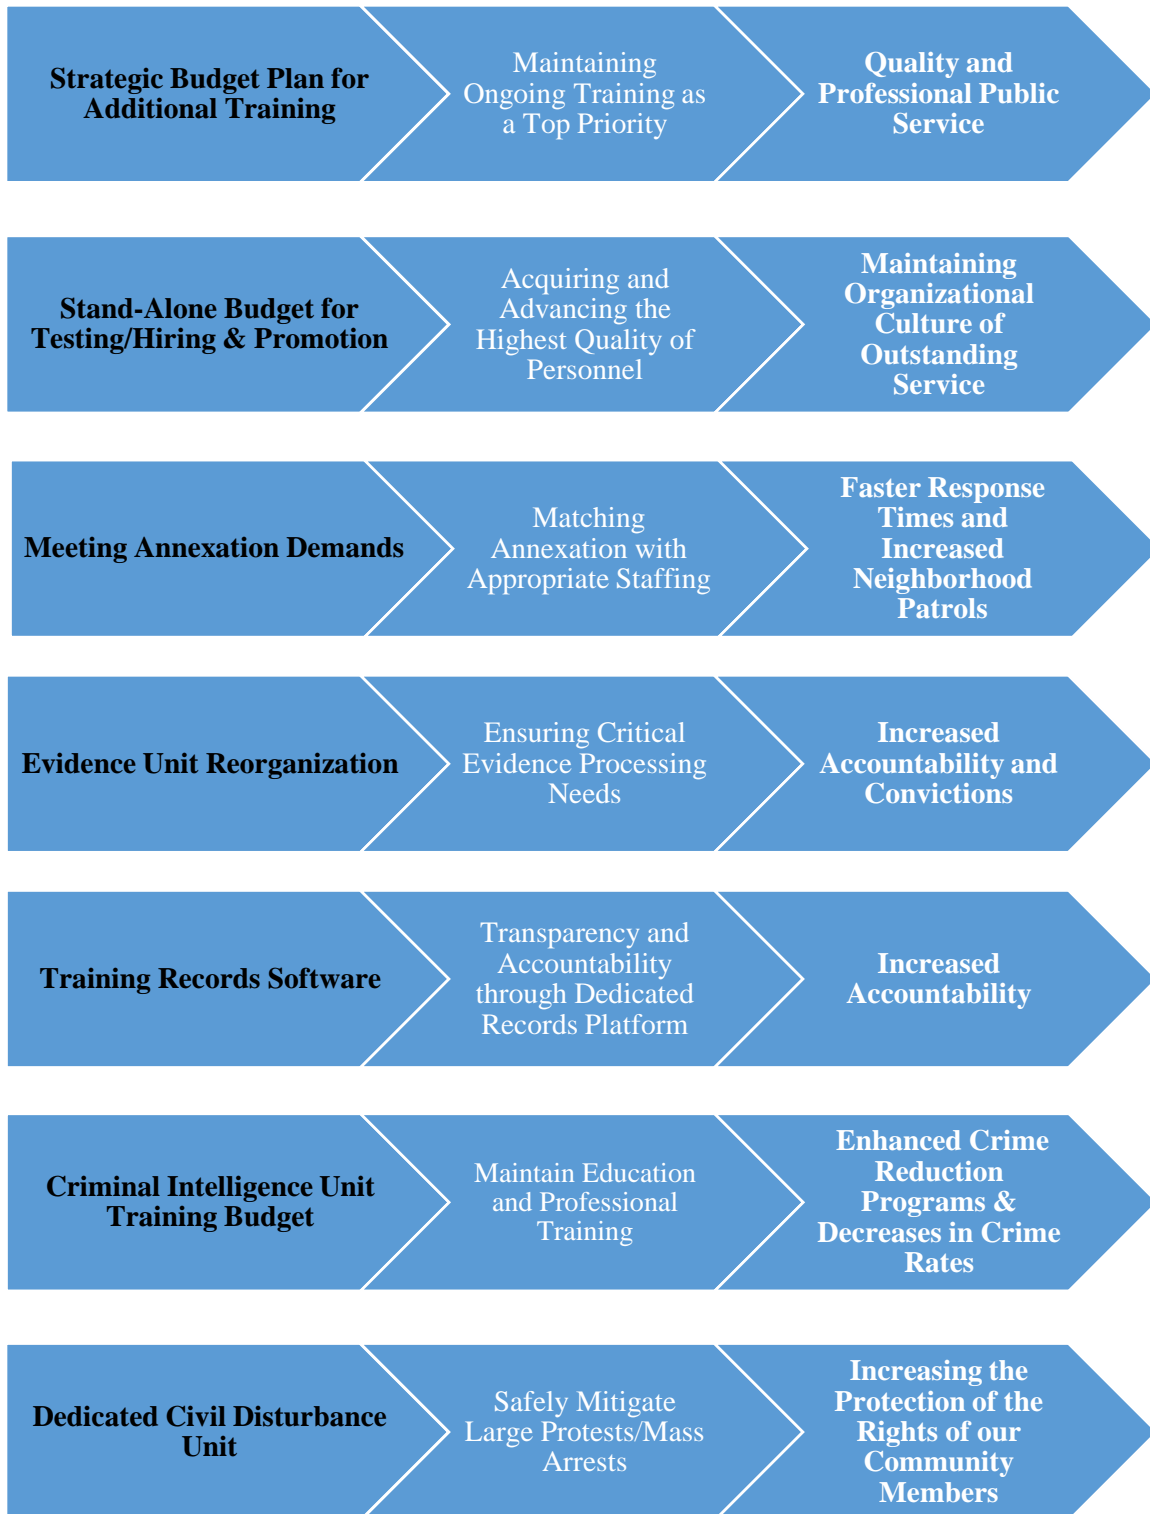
Strategic Budget Plan for Additional Training

Maintaining Ongoing Training as a Top Priority

Quality and Professional Public Service

Stand-Alone Budget for Testing/Hiring & Promotion

Acquiring and Advancing the Highest Quality of Personnel

Maintaining Organizational Culture of Outstanding Service

Meeting Annexation Demands

Matching Annexation with Appropriate Staffing

Faster Response Times and Increased Neighborhood Patrols

Evidence Unit Reorganization

Ensuring Critical Evidence Processing Needs

Increased Accountability and Convictions

Training Records Software

Transparency and Accountability through Dedicated Records Platform

Increased Accountability

Criminal Intelligence Unit Training Budget

Maintain Education and Professional Training

Enhanced Crime Reduction Programs & Decreases in Crime Rates

Dedicated Civil Disturbance Unit

Safely Mitigate Large Protests/Mass Arrests

Increasing the Protection of the Rights of our Community Members